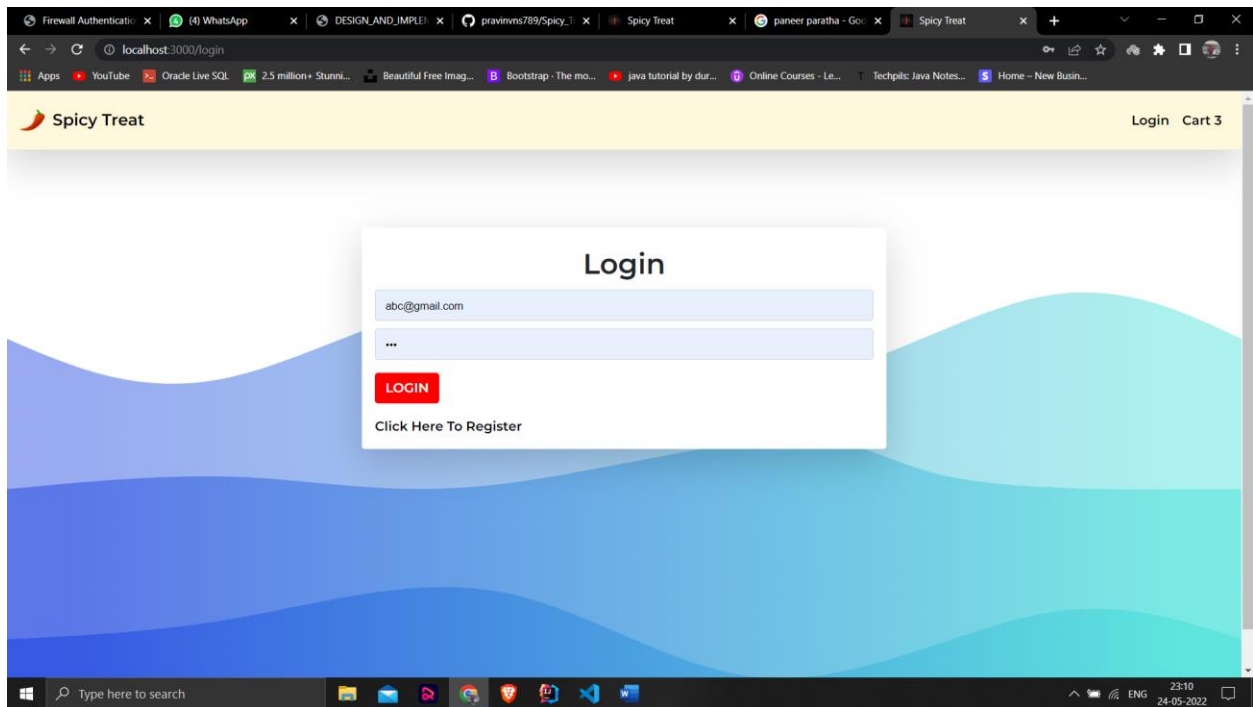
Firewall Authenticatio ×
(4) WhatsApp ×
DESIGN_AND_IMPLEN ×
pravinvns789/Spicy_T ×
Spicy Treat ×
paneer paratha - Goo ×
Spicy Treat ×
+

localhost:3000/login

Apps YouTube Oracle Live SQL 2.5 million+ Stunni... Beautiful Free Imag... Bootstrap · The mo... java tutorial by dur... Online Courses - Le... Techpils: Java Notes... Home – New Busin...

Spicy Treat

Login Cart 3

Login

abc@gmail.com

•••

LOGIN

Click Here To Register

Type here to search

ENG 23:10 24-05-2022